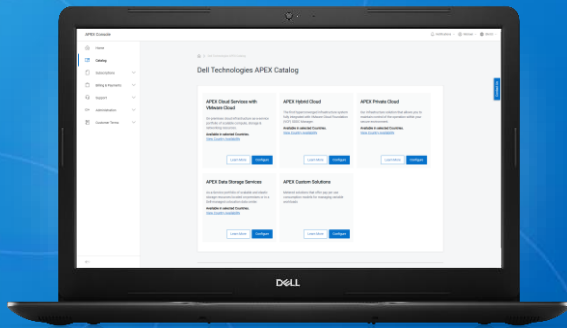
APEX Console

Home
Catalog
Applications
Billing & Payments
Support
Administration
Customer Terms

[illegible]

Dell Technologies APEX Catalog

APEX Cloud Services with VMware Cloud
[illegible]
Available in selected Countries
View Country Availability
Learn More
Configure

APEX Hybrid Cloud
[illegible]
Available in selected Countries
View Country Availability
Learn More
Configure

APEX Private Cloud
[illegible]
Learn More
Configure

APEX Data Storage Services
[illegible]
Available in selected Countries
View Country Availability
Learn More
Configure

APEX Custom Solutions
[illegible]
Learn More
Configure

DELL